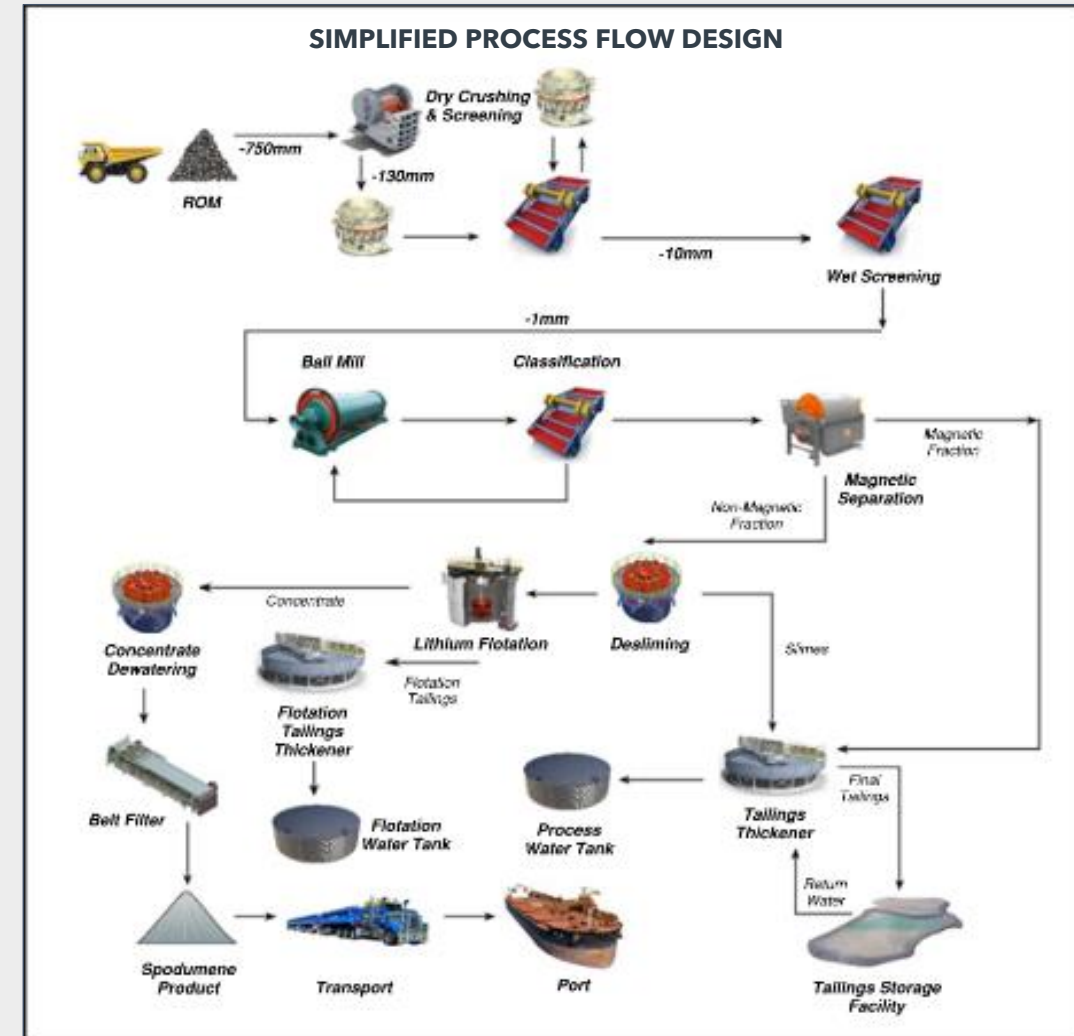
SIMPLIFIED PROCESS FLOW DESIGN

ROM

-750mm

Dry Crushing & Screening

-130mm

-10mm

Wet Screening

-1mm

Ball Mill

Classification

Magnetic Fraction

Magnetic Separation

Non-Magnetic Fraction

Concentrate

Concentrate Dewatering

Lithium Flotation

Desliming

Slimes

Flotation Tailings

Flotation Tailings Thickener

Belt Filter

Flotation Water Tank

Process Water Tank

Tailings Thickener

Final Tailings

Return Water

Spodumene Product

Transport

Port

Tailings Storage Facility